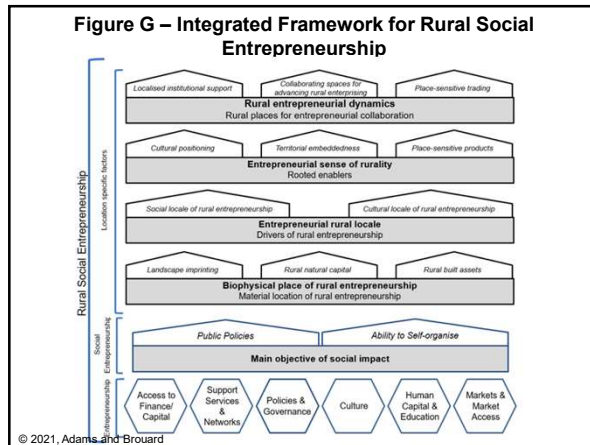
Figure G – Integrated Framework for Rural Social Entrepreneurship

Rural Social Entrepreneurship

Location specific factors

Localised institutional support

Collaborating spaces for advancing rural enterprising

Place-sensitive trading

Rural entrepreneurial dynamics
Rural places for entrepreneurial collaboration

Cultural positioning

Territorial embeddedness

Place-sensitive products

Entrepreneurial sense of rurality
Rooted enablers

Social locale of rural entrepreneurship

Cultural locale of rural entrepreneurship

Entrepreneurial rural locale
Drivers of rural entrepreneurship

Landscape imprinting

Rural natural capital

Rural built assets

Biophysical place of rural entrepreneurship
Material location of rural entrepreneurship

Social Entrepreneurship

Public Policies

Ability to Self-organise

Main objective of social impact

Entrepreneurship

Access to Finance/ Capital

Support Services & Networks

Policies & Governance

Culture

Human Capital & Education

Markets & Market Access

© 2021, Adams and Brouard